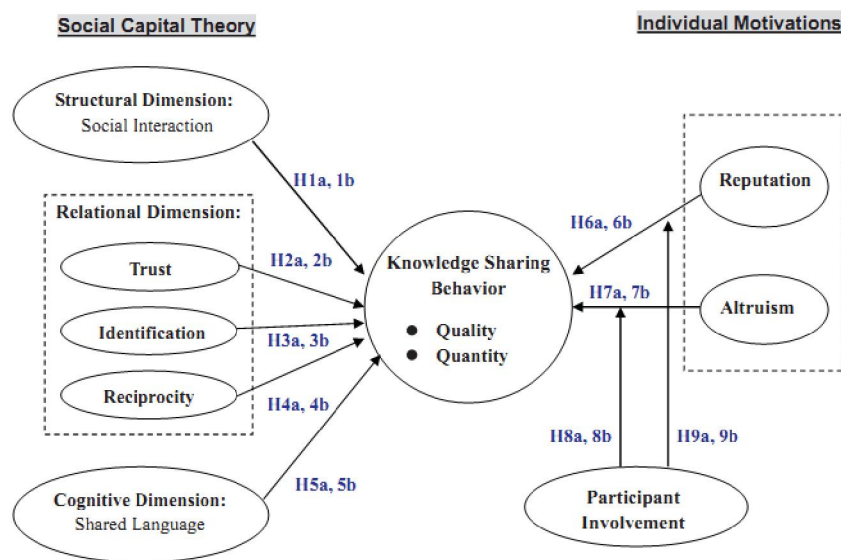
Social Capital Theory

Individual Motivations

Structural Dimension:
Social Interaction

H1a, 1b

Relational Dimension:

Trust

H2a, 2b

Identification

H3a, 3b

Reciprocity

H4a, 4b

Knowledge Sharing Behavior
● Quality
● Quantity

Reputation

H6a, 6b

H7a, 7b

Altruism

H5a, 5b

Cognitive Dimension:
Shared Language

H8a, 8b

H9a, 9b

Participant Involvement